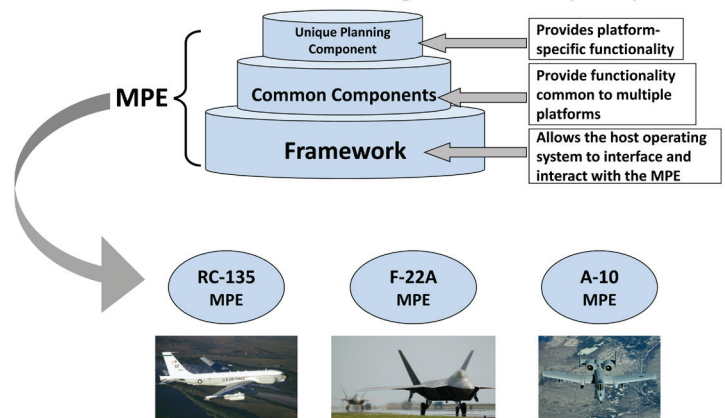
MPE

Unique Planning Component

Provides platform-specific functionality

Common Components

Provide functionality common to multiple platforms

Framework

Allows the host operating system to interface and interact with the MPE

RC-135 MPE

F-22A MPE

A-10 MPE